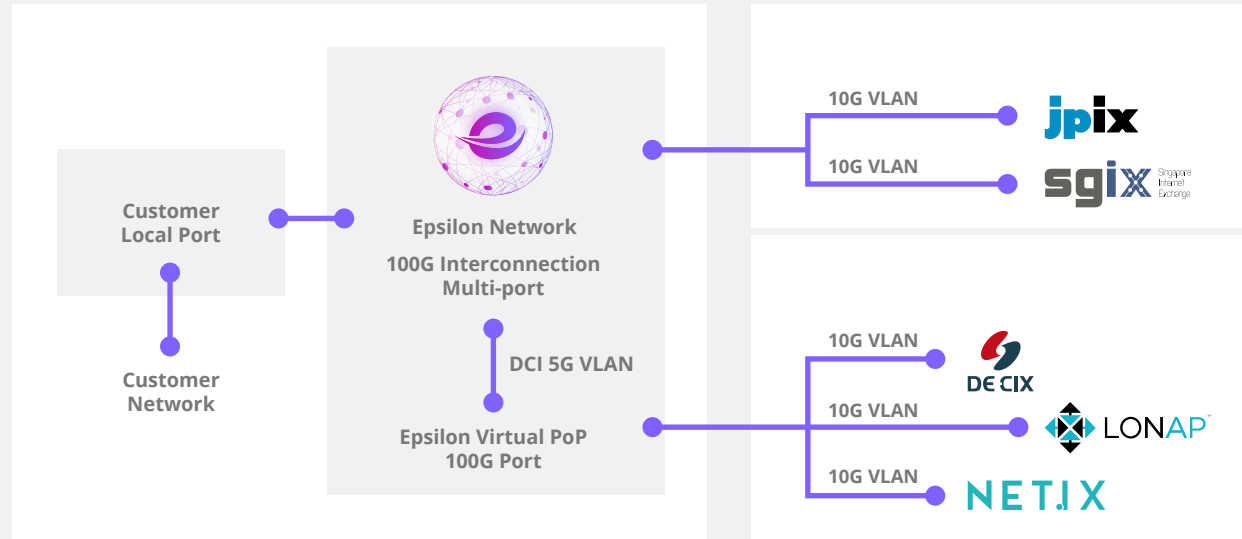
Customer Local Port

Customer Network

Epsilon Network

100G Interconnection Multi-port

DCI 5G VLAN

Epsilon Virtual PoP 100G Port

10G VLAN

jpix

10G VLAN

sgix Singapore Internet Exchange

10G VLAN

DE CIX

10G VLAN

LONAP™

10G VLAN

NET.IX